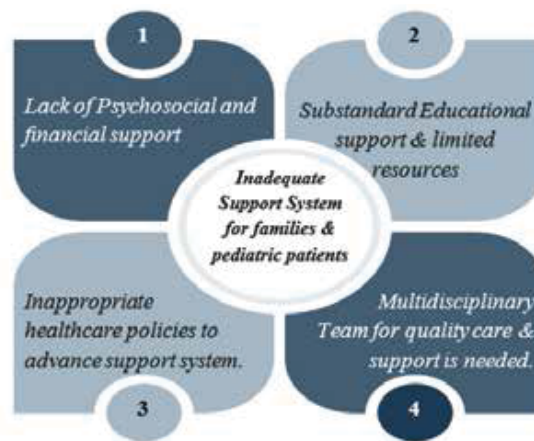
1

Lack of Psychosocial and financial support

2

Substandard Educational support & limited resources

Inadequate Support System for families & pediatric patients

Inappropriate healthcare policies to advance support system.

3

Multidisciplinary Team for quality care & support is needed.

4